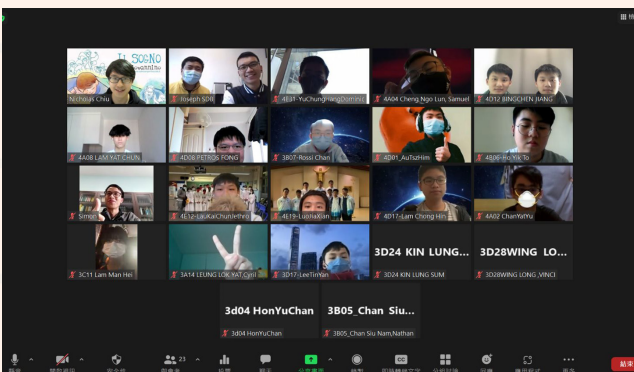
Nicholas Chiu
Joseph SOO
4E11-YuChungHang Dominic
4A04 Cheng Ngo Lun, Samuel
4D12 BINGCHEN JIANG
4A08 LAM YAT CHUN
4D08 PETROS FONG
3B07-Rossi Chan
4D01_AuTszHim
4B06-Ho Yik To
Simon
4E12-LauKaiChunJethro
4E19-LuoHaXian
4D17-Lam Chong Hin
4A02 ChanYatYu
3C11 Lam Man Hei
3A14 LEUNG LOK YAT Cyril
3D17-LeeTinYan
3D24 KIN LUNG...
3D24 KIN LUNG SUM
3D28WING LO...
3D28WING LONG_VINCI
3d04 HonYuChan
3d04 HonYuChan
3B05_Chan Siu...
3B05_Chan Siu Nam,Nathan
23
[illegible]